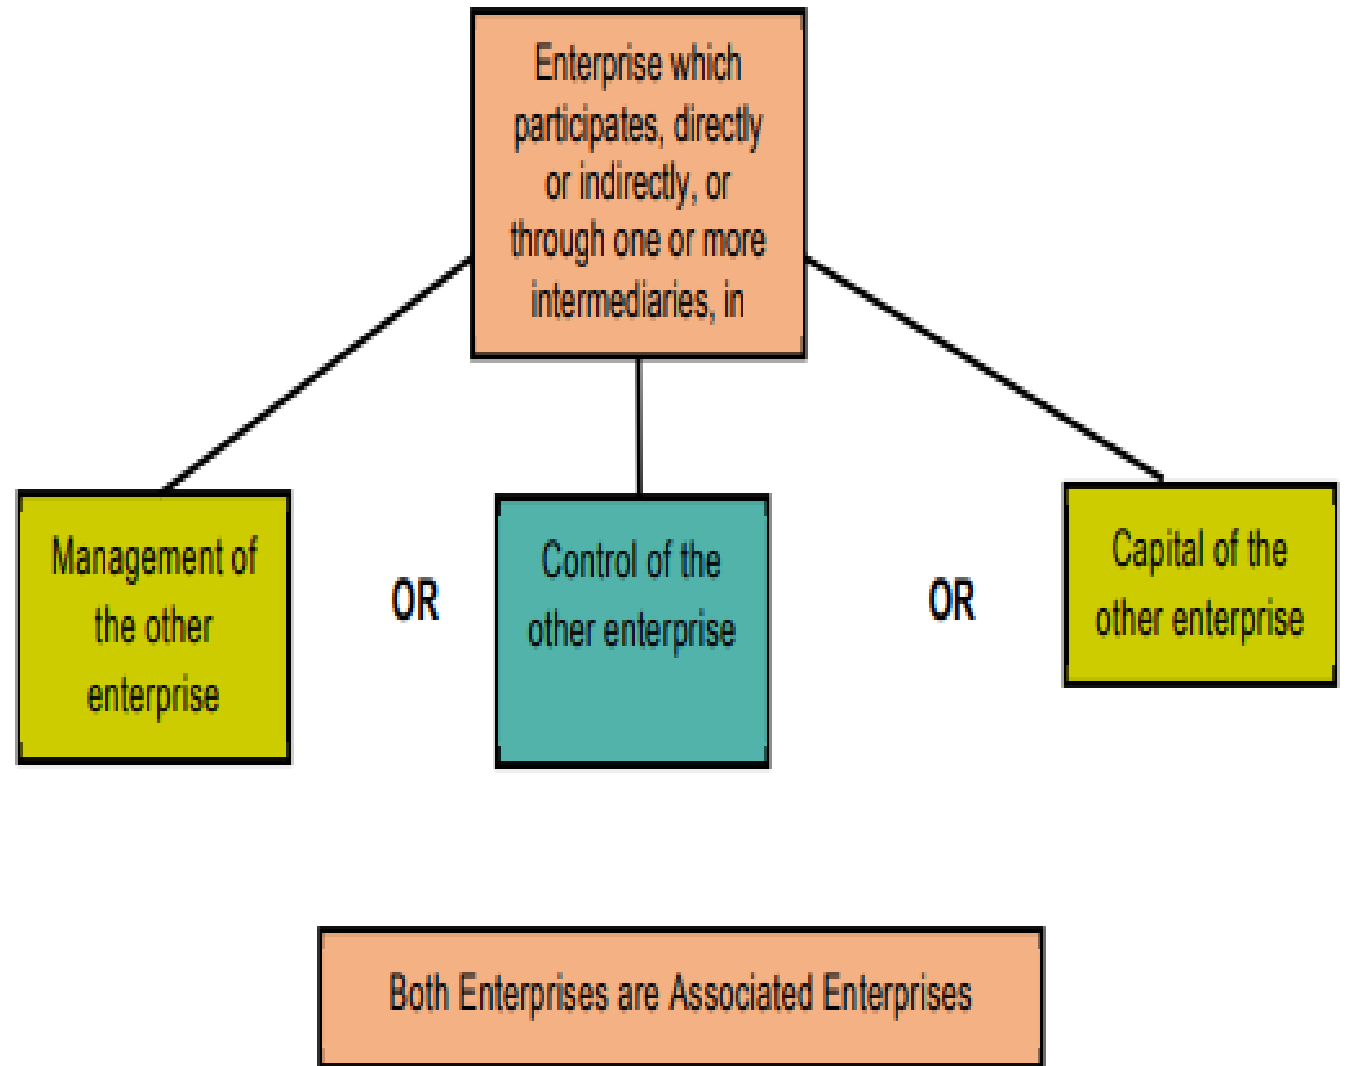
Enterprise which participates, directly or indirectly, or through one or more intermediaries, in

Management of the other enterprise

OR

Control of the other enterprise

OR

Capital of the other enterprise

Both Enterprises are Associated Enterprises